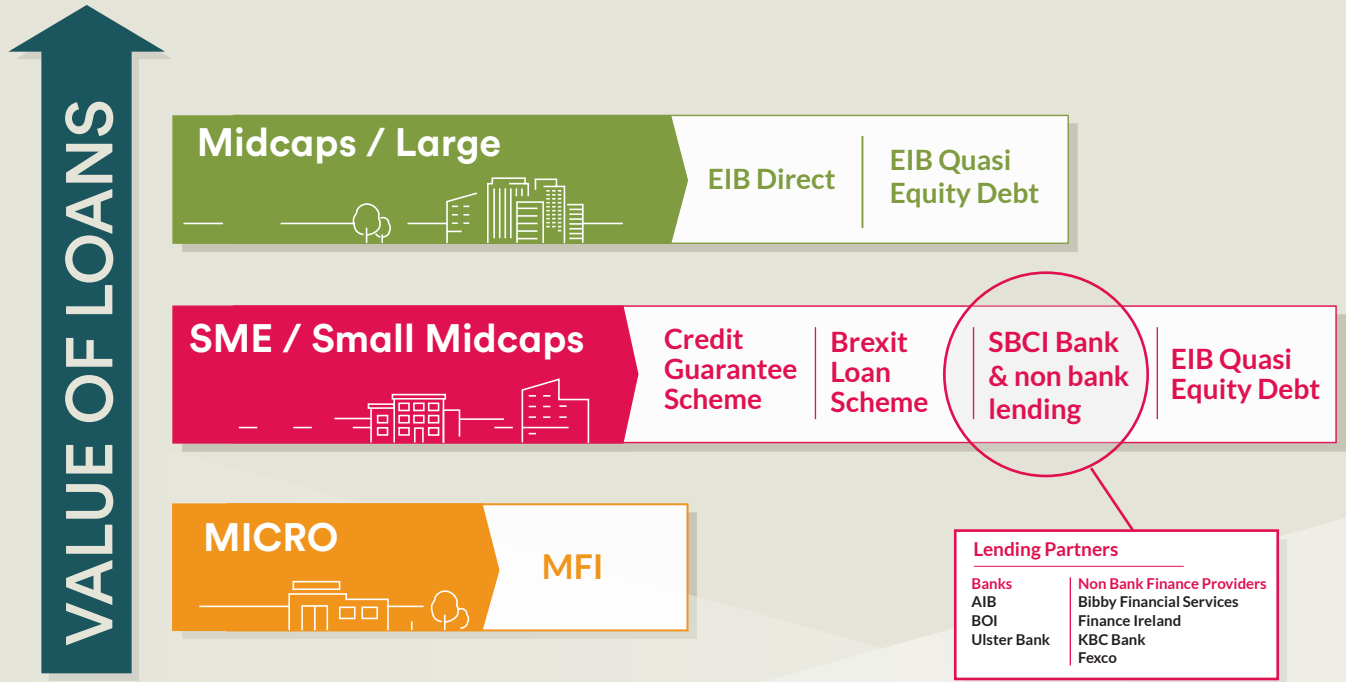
VALUE OF LOANS

Midcaps / Large

EIB Direct

EIB Quasi Equity Debt

SME / Small Midcaps

Credit Guarantee Scheme

Brexit Loan Scheme

SBCI Bank & non bank lending

EIB Quasi Equity Debt

MICRO

MFI

Lending Partners

| Banks | Non Bank Finance Providers |
|---|---|
| AIB | Bibby Financial Services |
| BOI | Finance Ireland |
| Ulster Bank | KBC Bank |
| | Fexco |